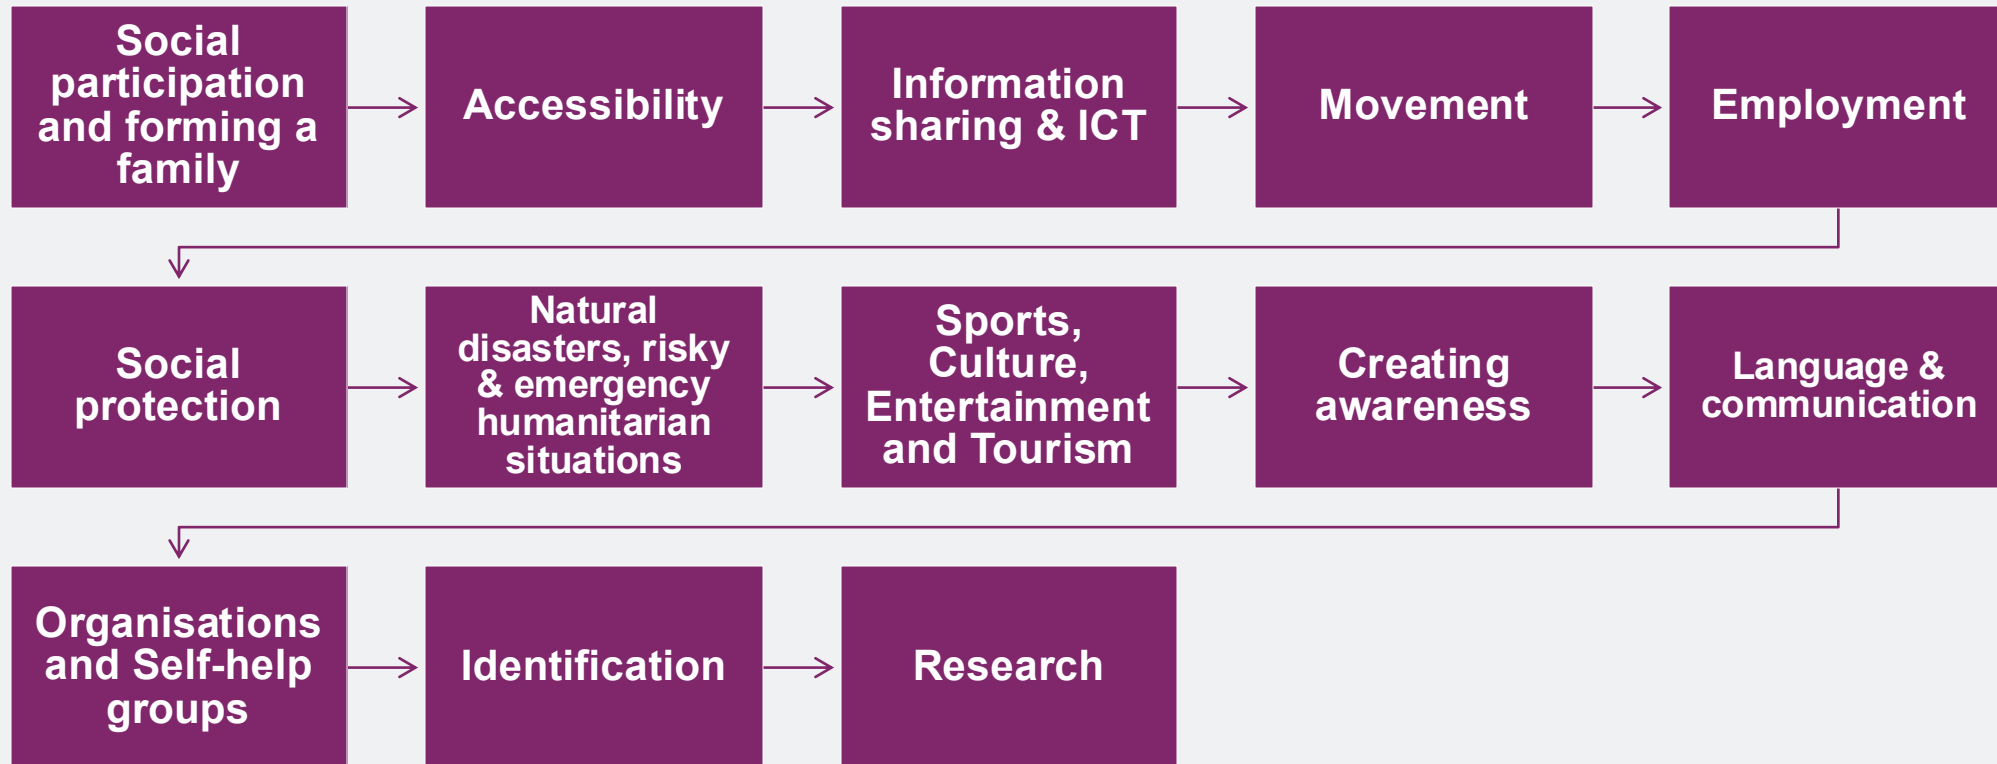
Social participation and forming a family

Accessibility

Information sharing & ICT

Movement

Employment

Social protection

Natural disasters, risky & emergency humanitarian situations

Sports, Culture, Entertainment and Tourism

Creating awareness

Language & communication

Organisations and Self-help groups

Identification

Research